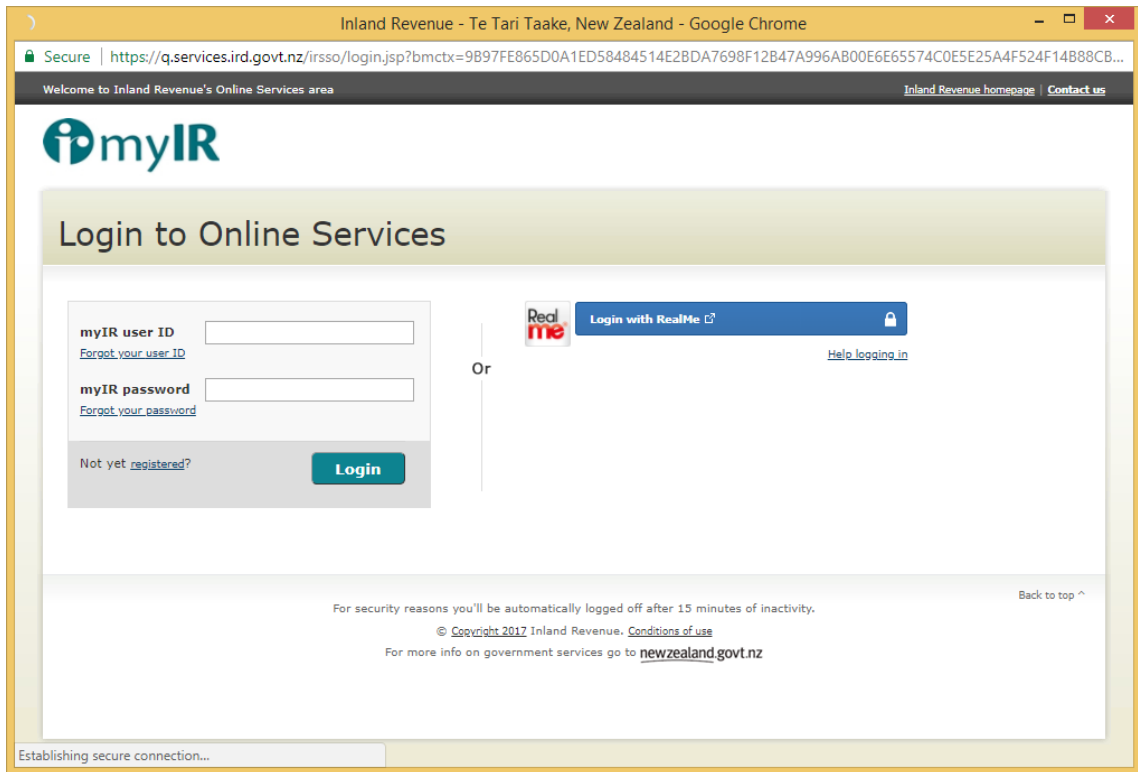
Inland Revenue - Te Tari Taake, New Zealand - Google Chrome

Secure | https://q.services.ird.govt.nz/irsso/login.jsp?bmctx=9B97FE865D0A1ED58484514E2BDA7698F12B47A996AB00E6E65574C0E5E25A4F524F14B88CB...

Welcome to Inland Revenue's Online Services area

Inland Revenue homepage | Contact us

myIR

Login to Online Services

myIR user ID
Forgot your user ID

myIR password
Forgot your password

Not yet registered?

Login

Or

RealMe

Login with RealMe

Help logging in

Back to top

For security reasons you'll be automatically logged off after 15 minutes of inactivity.

© Copyright 2017 Inland Revenue. Conditions of use

For more info on government services go to newzealand.govt.nz

Establishing secure connection...